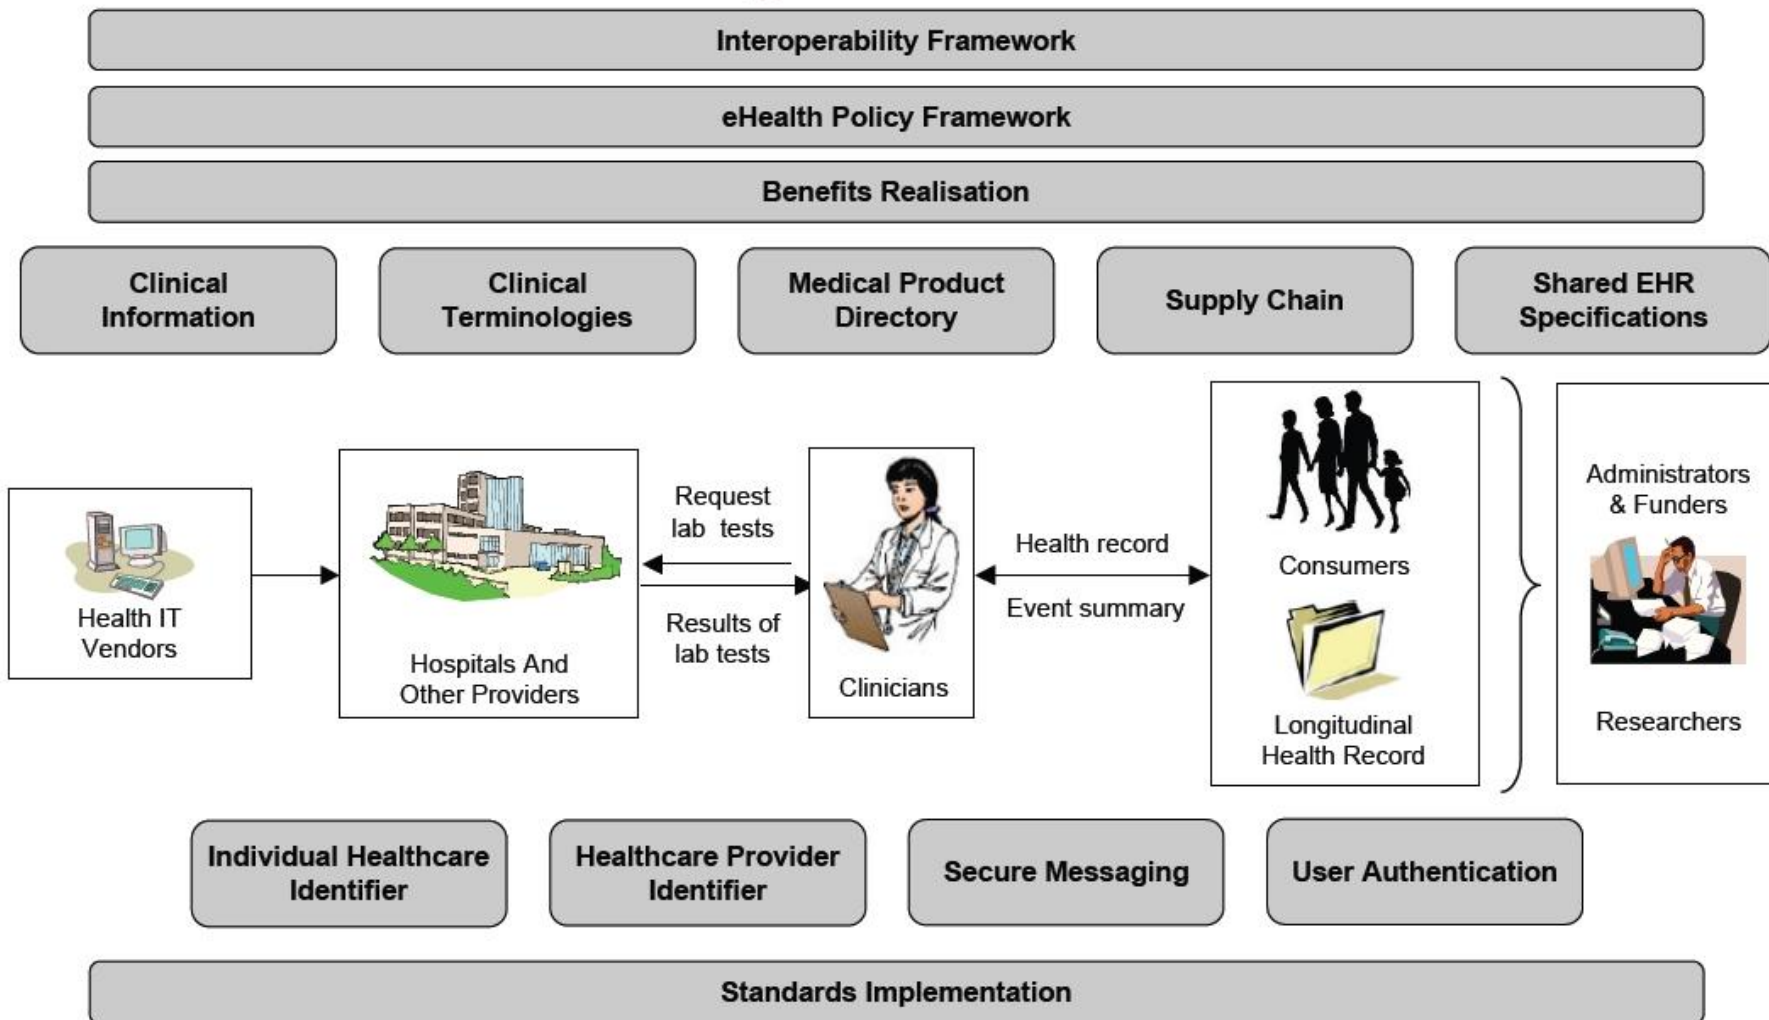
Interoperability Framework

eHealth Policy Framework

Benefits Realisation

Clinical Information

Clinical Terminologies

Medical Product Directory

Supply Chain

Shared EHR Specifications

Health IT Vendors

Hospitals And Other Providers

Request lab tests

Results of lab tests

Clinicians

Health record

Event summary

Consumers

Longitudinal Health Record

Administrators & Funders

Researchers

Individual Healthcare Identifier

Healthcare Provider Identifier

Secure Messaging

User Authentication

Standards Implementation